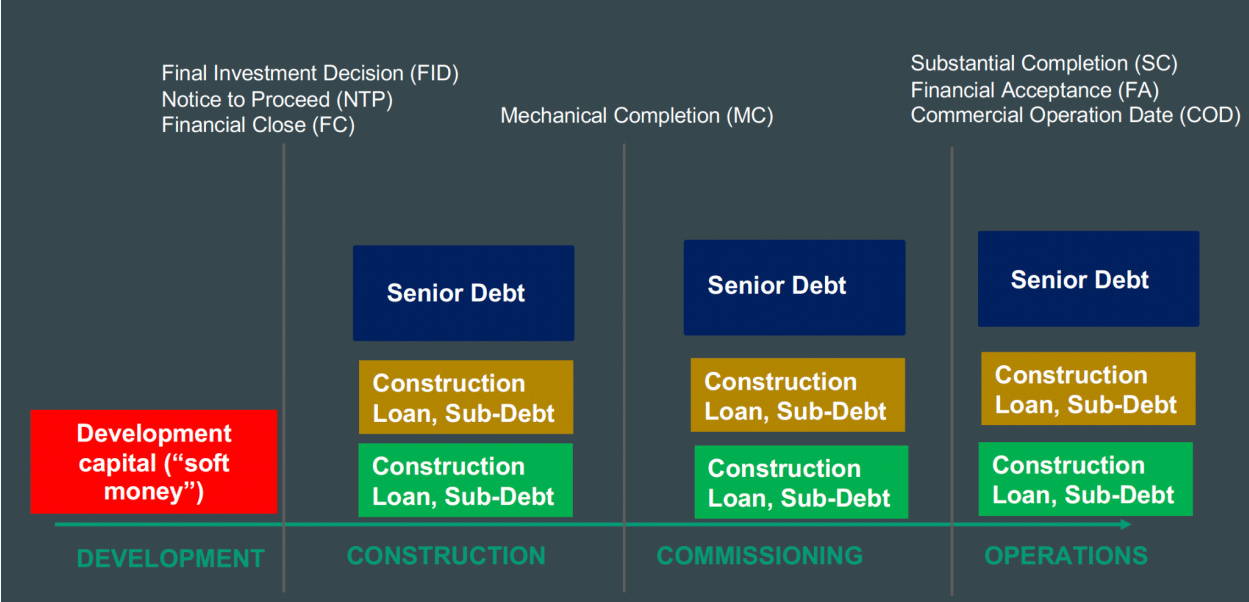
Final Investment Decision (FID)
Notice to Proceed (NTP)
Financial Close (FC)

Mechanical Completion (MC)

Substantial Completion (SC)
Financial Acceptance (FA)
Commercial Operation Date (COD)

Development capital ("soft money")

Senior Debt

Construction Loan, Sub-Debt

Construction Loan, Sub-Debt

Senior Debt

Construction Loan, Sub-Debt

Construction Loan, Sub-Debt

Senior Debt

Construction Loan, Sub-Debt

Construction Loan, Sub-Debt

DEVELOPMENT

CONSTRUCTION

COMMISSIONING

OPERATIONS